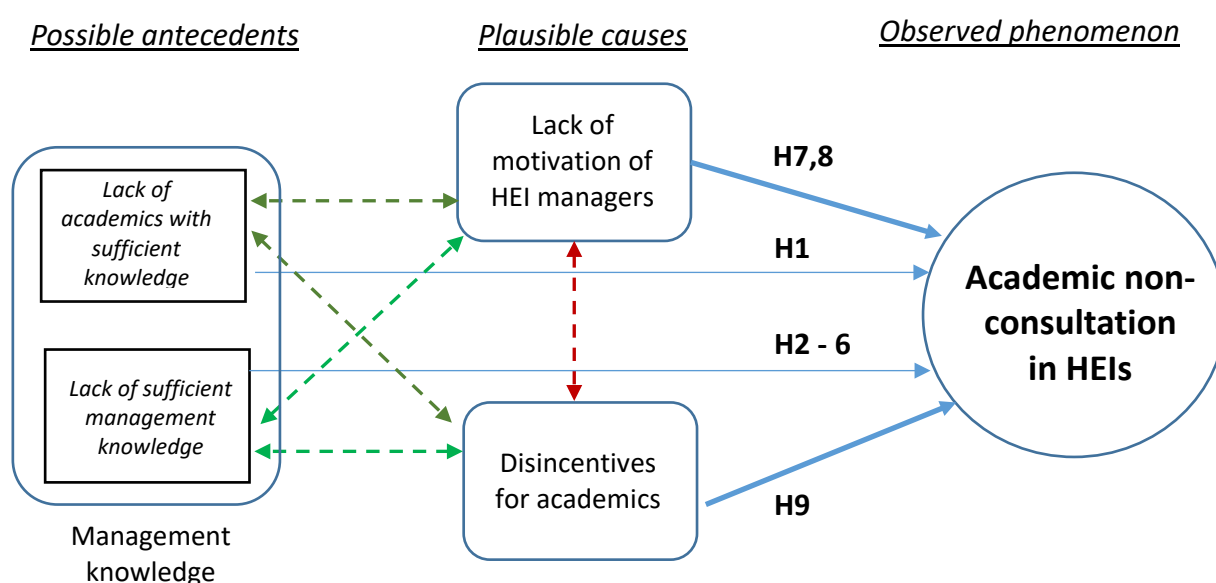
Possible antecedents

Plausible causes

Observed phenomenon

Lack of academics with sufficient knowledge

Lack of sufficient management knowledge

Management knowledge

Lack of motivation of HEI managers

Disincentives for academics

H7,8

H1

H2 - 6

H9

Academic non-consultation in HEIs